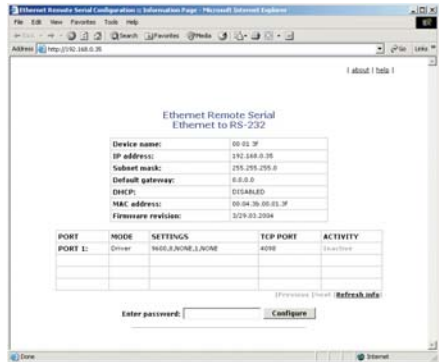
Ethernet Remote Serial Configuration :: Information Page - Microsoft Internet Explorer

File Edit View Favorites Tools Help

Back Search Favorites Media

Address http://192.168.0.35 Go Links

| about | help |

Ethernet Remote Serial
Ethernet to RS-232

| Device name: | 00:01:3F |
|---|---|
| IP address: | 192.168.0.35 |
| Subnet mask: | 255.255.255.0 |
| Default gateway: | 0.0.0.0 |
| DHCP: | DISABLED |
| MAC address: | 00.04.39.00.01.3F |
| Firmware revision: | 3/29.03.2004 |

| PORT | MODE | SETTINGS | TCP PORT | ACTIVITY |
|---|---|---|---|---|
| PORT 1: | Driver | 9600,8,NONE,1,NONE | 4098 | Inactive |
| | | | | |
| | | | | |
| | | | | |

|Previous |next | Refresh info|

Enter password: Configure

Done Internet